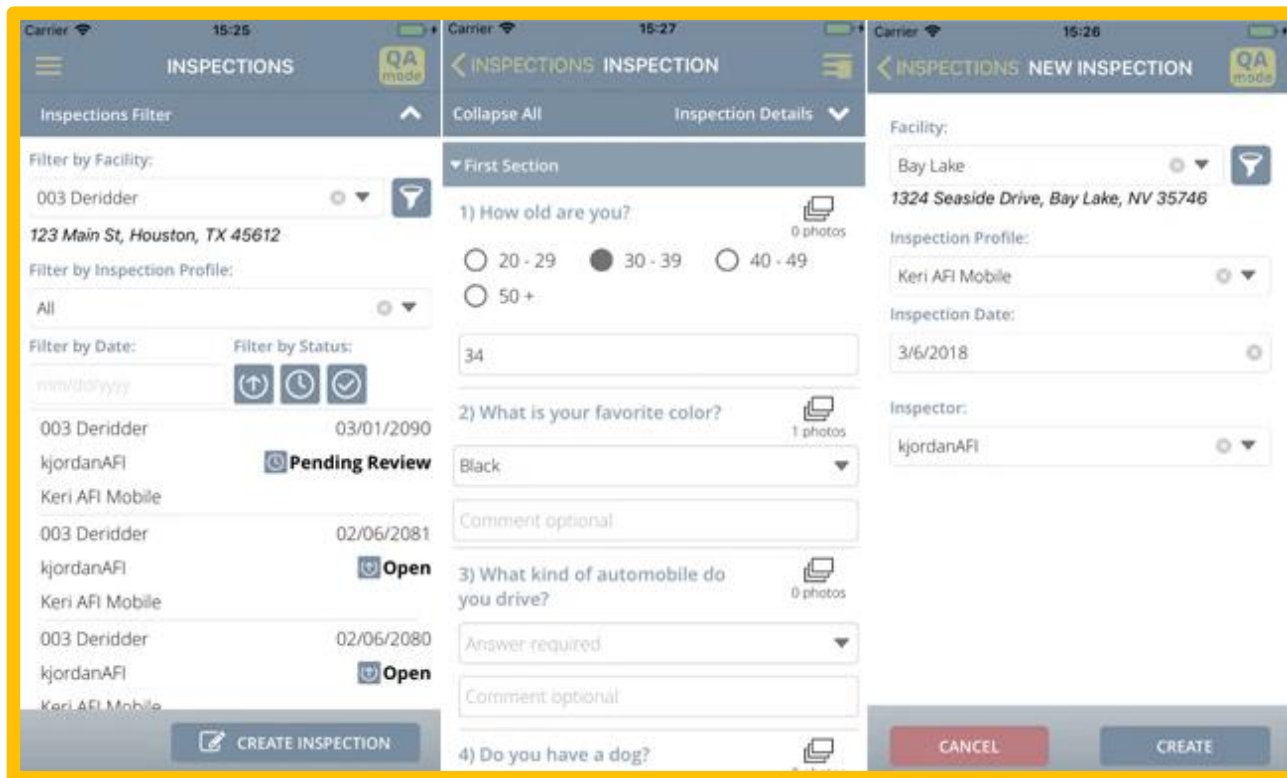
Carrier 15:25

INSPECTIONS

QA mode

Inspections Filter

Filter by Facility:

003 Deridder

123 Main St, Houston, TX 45612

Filter by Inspection Profile:

All

Filter by Date:

Filter by Status:

mm/dd/yyyy

003 Deridder 03/01/2090

kjordanAFI Pending Review

Keri AFI Mobile

003 Deridder 02/06/2081

kjordanAFI Open

Keri AFI Mobile

003 Deridder 02/06/2080

kjordanAFI Open

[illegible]

CREATE INSPECTION

Carrier 15:27

INSPECTIONS INSPECTION

Collapse All

Inspection Details

First Section

1) How old are you?

0 photos

20 - 29 30 - 39 40 - 49

50 +

34

2) What is your favorite color?

1 photos

Black

Comment optional

3) What kind of automobile do you drive?

0 photos

Answer required

Comment optional

4) Do you have a dog?

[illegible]

Carrier 15:26

INSPECTIONS NEW INSPECTION

QA mode

Facility:

Bay Lake

1324 Seaside Drive, Bay Lake, NV 35746

Inspection Profile:

Keri AFI Mobile

Inspection Date:

3/6/2018

Inspector:

kjordanAFI

CANCEL

CREATE